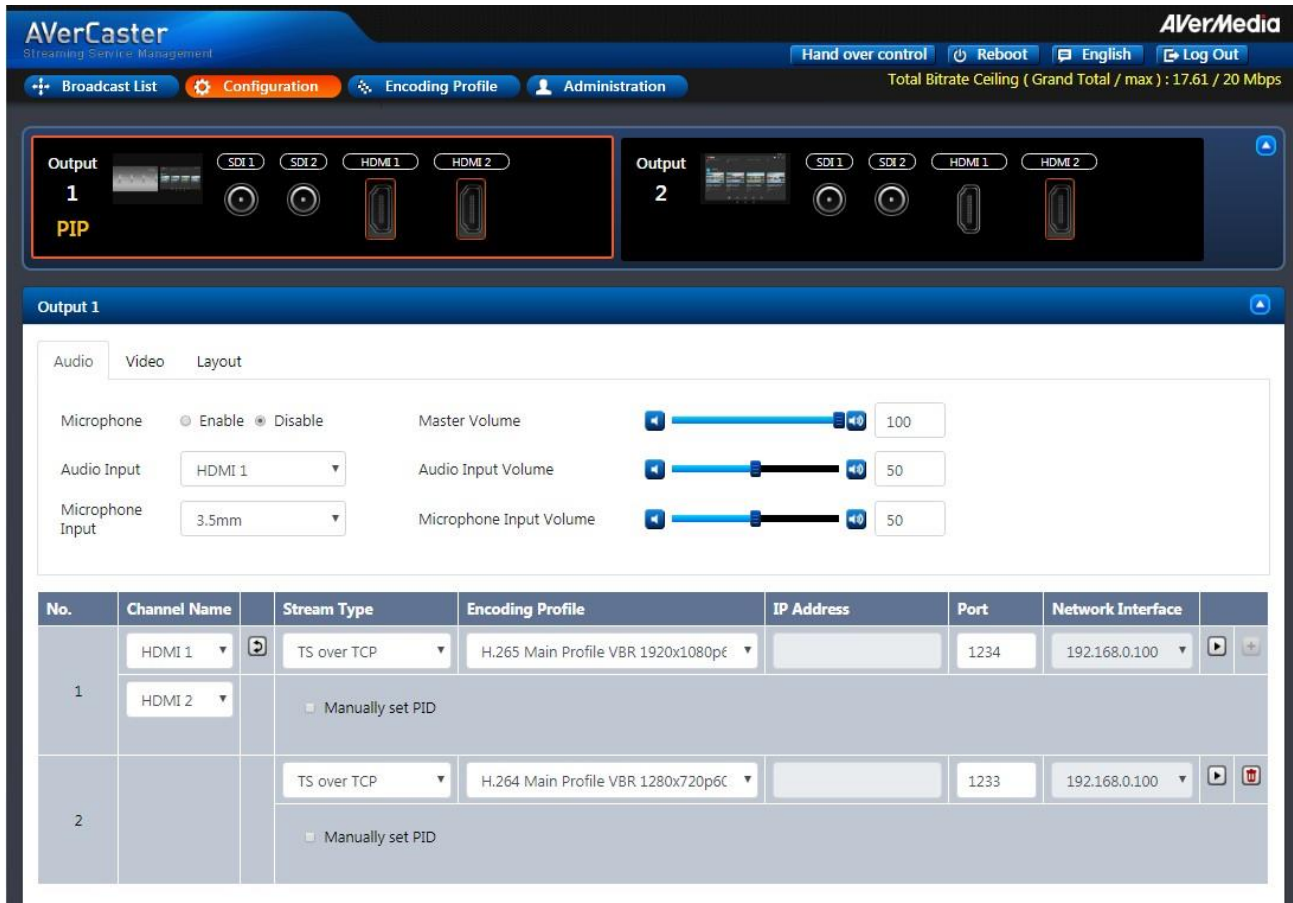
AVerCaster
Streaming Service Management

AVerMedia

Hand over control Reboot English Log Out

Broadcast List Configuration Encoding Profile Administration

Total Bitrate Ceiling ( Grand Total / max ) : 17.61 / 20 Mbps

Output 1 PIP SDI 1 SDI 2 HDMI 1 HDMI 2

Output 2 SDI 1 SDI 2 HDMI 1 HDMI 2

Output 1

Audio Video Layout

Microphone Enable Disable

Master Volume 100

Audio Input HDMI 1

Audio Input Volume 50

Microphone Input 3.5mm

Microphone Input Volume 50

| No. | Channel Name | | Stream Type | Encoding Profile | IP Address | Port | Network Interface | |
|---|---|---|---|---|---|---|---|---|
| 1 | HDMI 1 | | TS over TCP | H.265 Main Profile VBR 1920x1080p6 | | 1234 | 192.168.0.100 | |
| | HDMI 2 | | Manually set PID | | | | | |
| 2 | | | TS over TCP | H.264 Main Profile VBR 1280x720p6C | | 1233 | 192.168.0.100 | |
| | | | Manually set PID | | | | | |